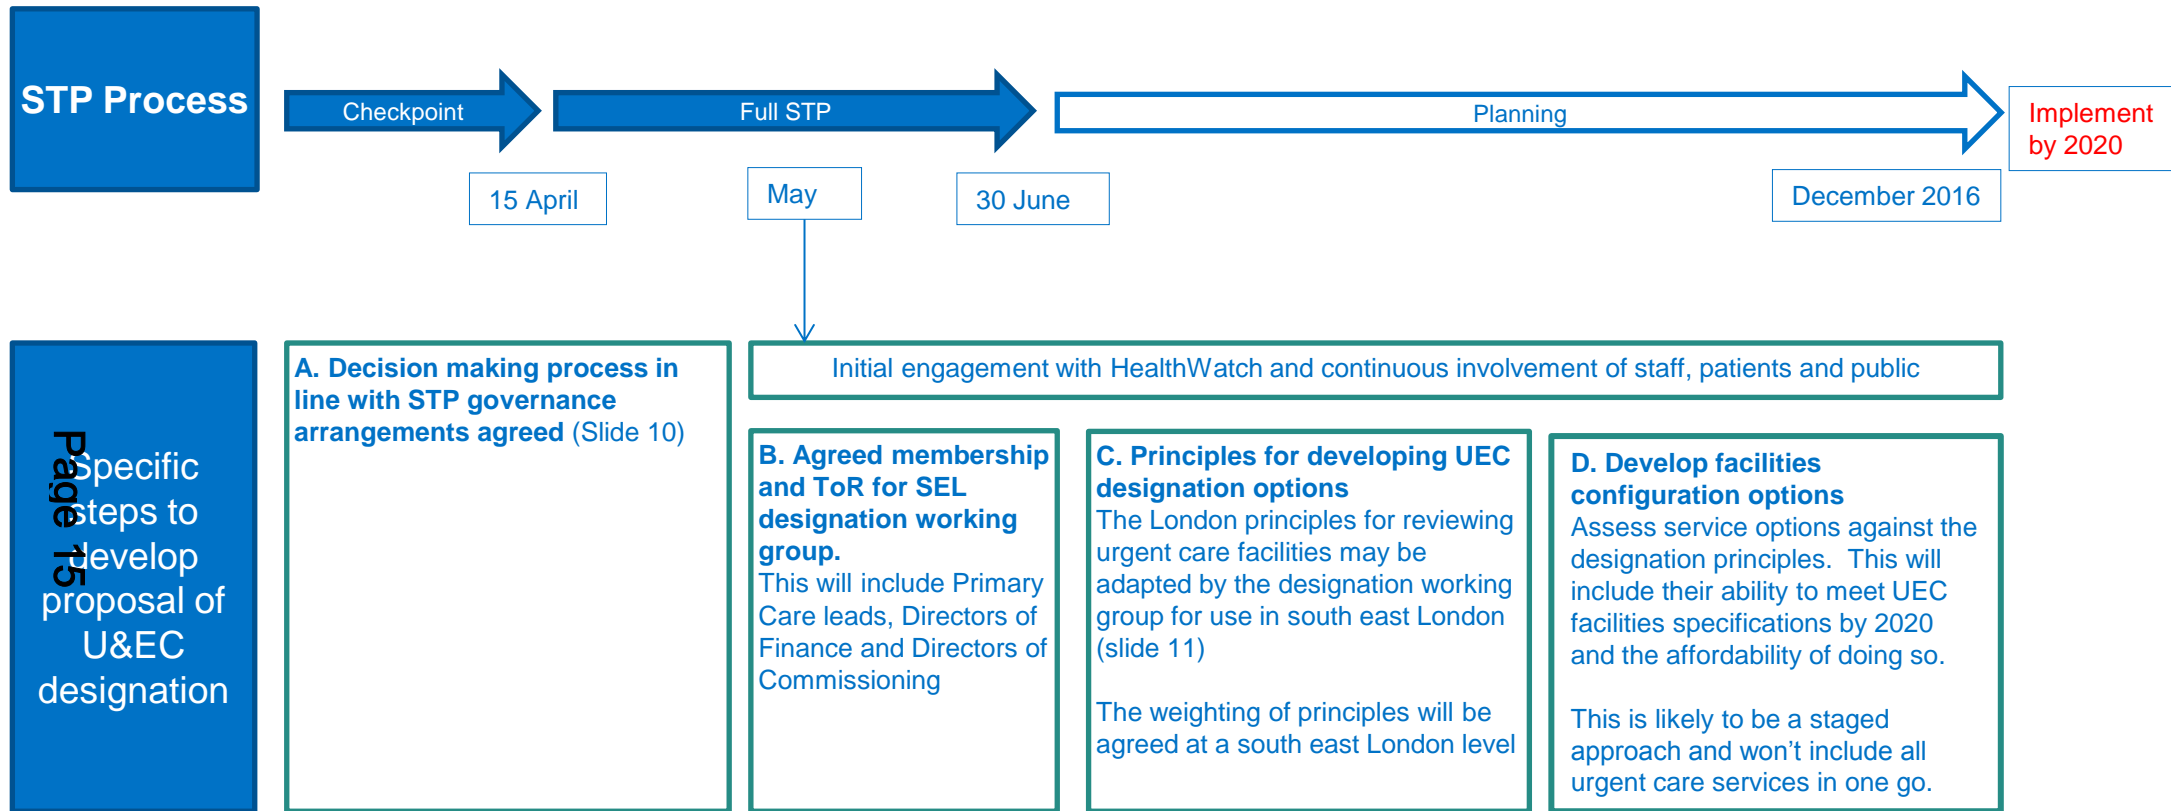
STP Process

Checkpoint

Full STP

Planning

Implement by 2020

15 April

May

30 June

December 2016

Specific steps to develop proposal of U&EC designation

Page 15

A. Decision making process in line with STP governance arrangements agreed (Slide 10)

Initial engagement with HealthWatch and continuous involvement of staff, patients and public

B. Agreed membership and ToR for SEL designation working group.
This will include Primary Care leads, Directors of Finance and Directors of Commissioning

C. Principles for developing UEC designation options
The London principles for reviewing urgent care facilities may be adapted by the designation working group for use in south east London (slide 11)

The weighting of principles will be agreed at a south east London level

D. Develop facilities configuration options
Assess service options against the designation principles. This will include their ability to meet UEC facilities specifications by 2020 and the affordability of doing so.

This is likely to be a staged approach and won't include all urgent care services in one go.